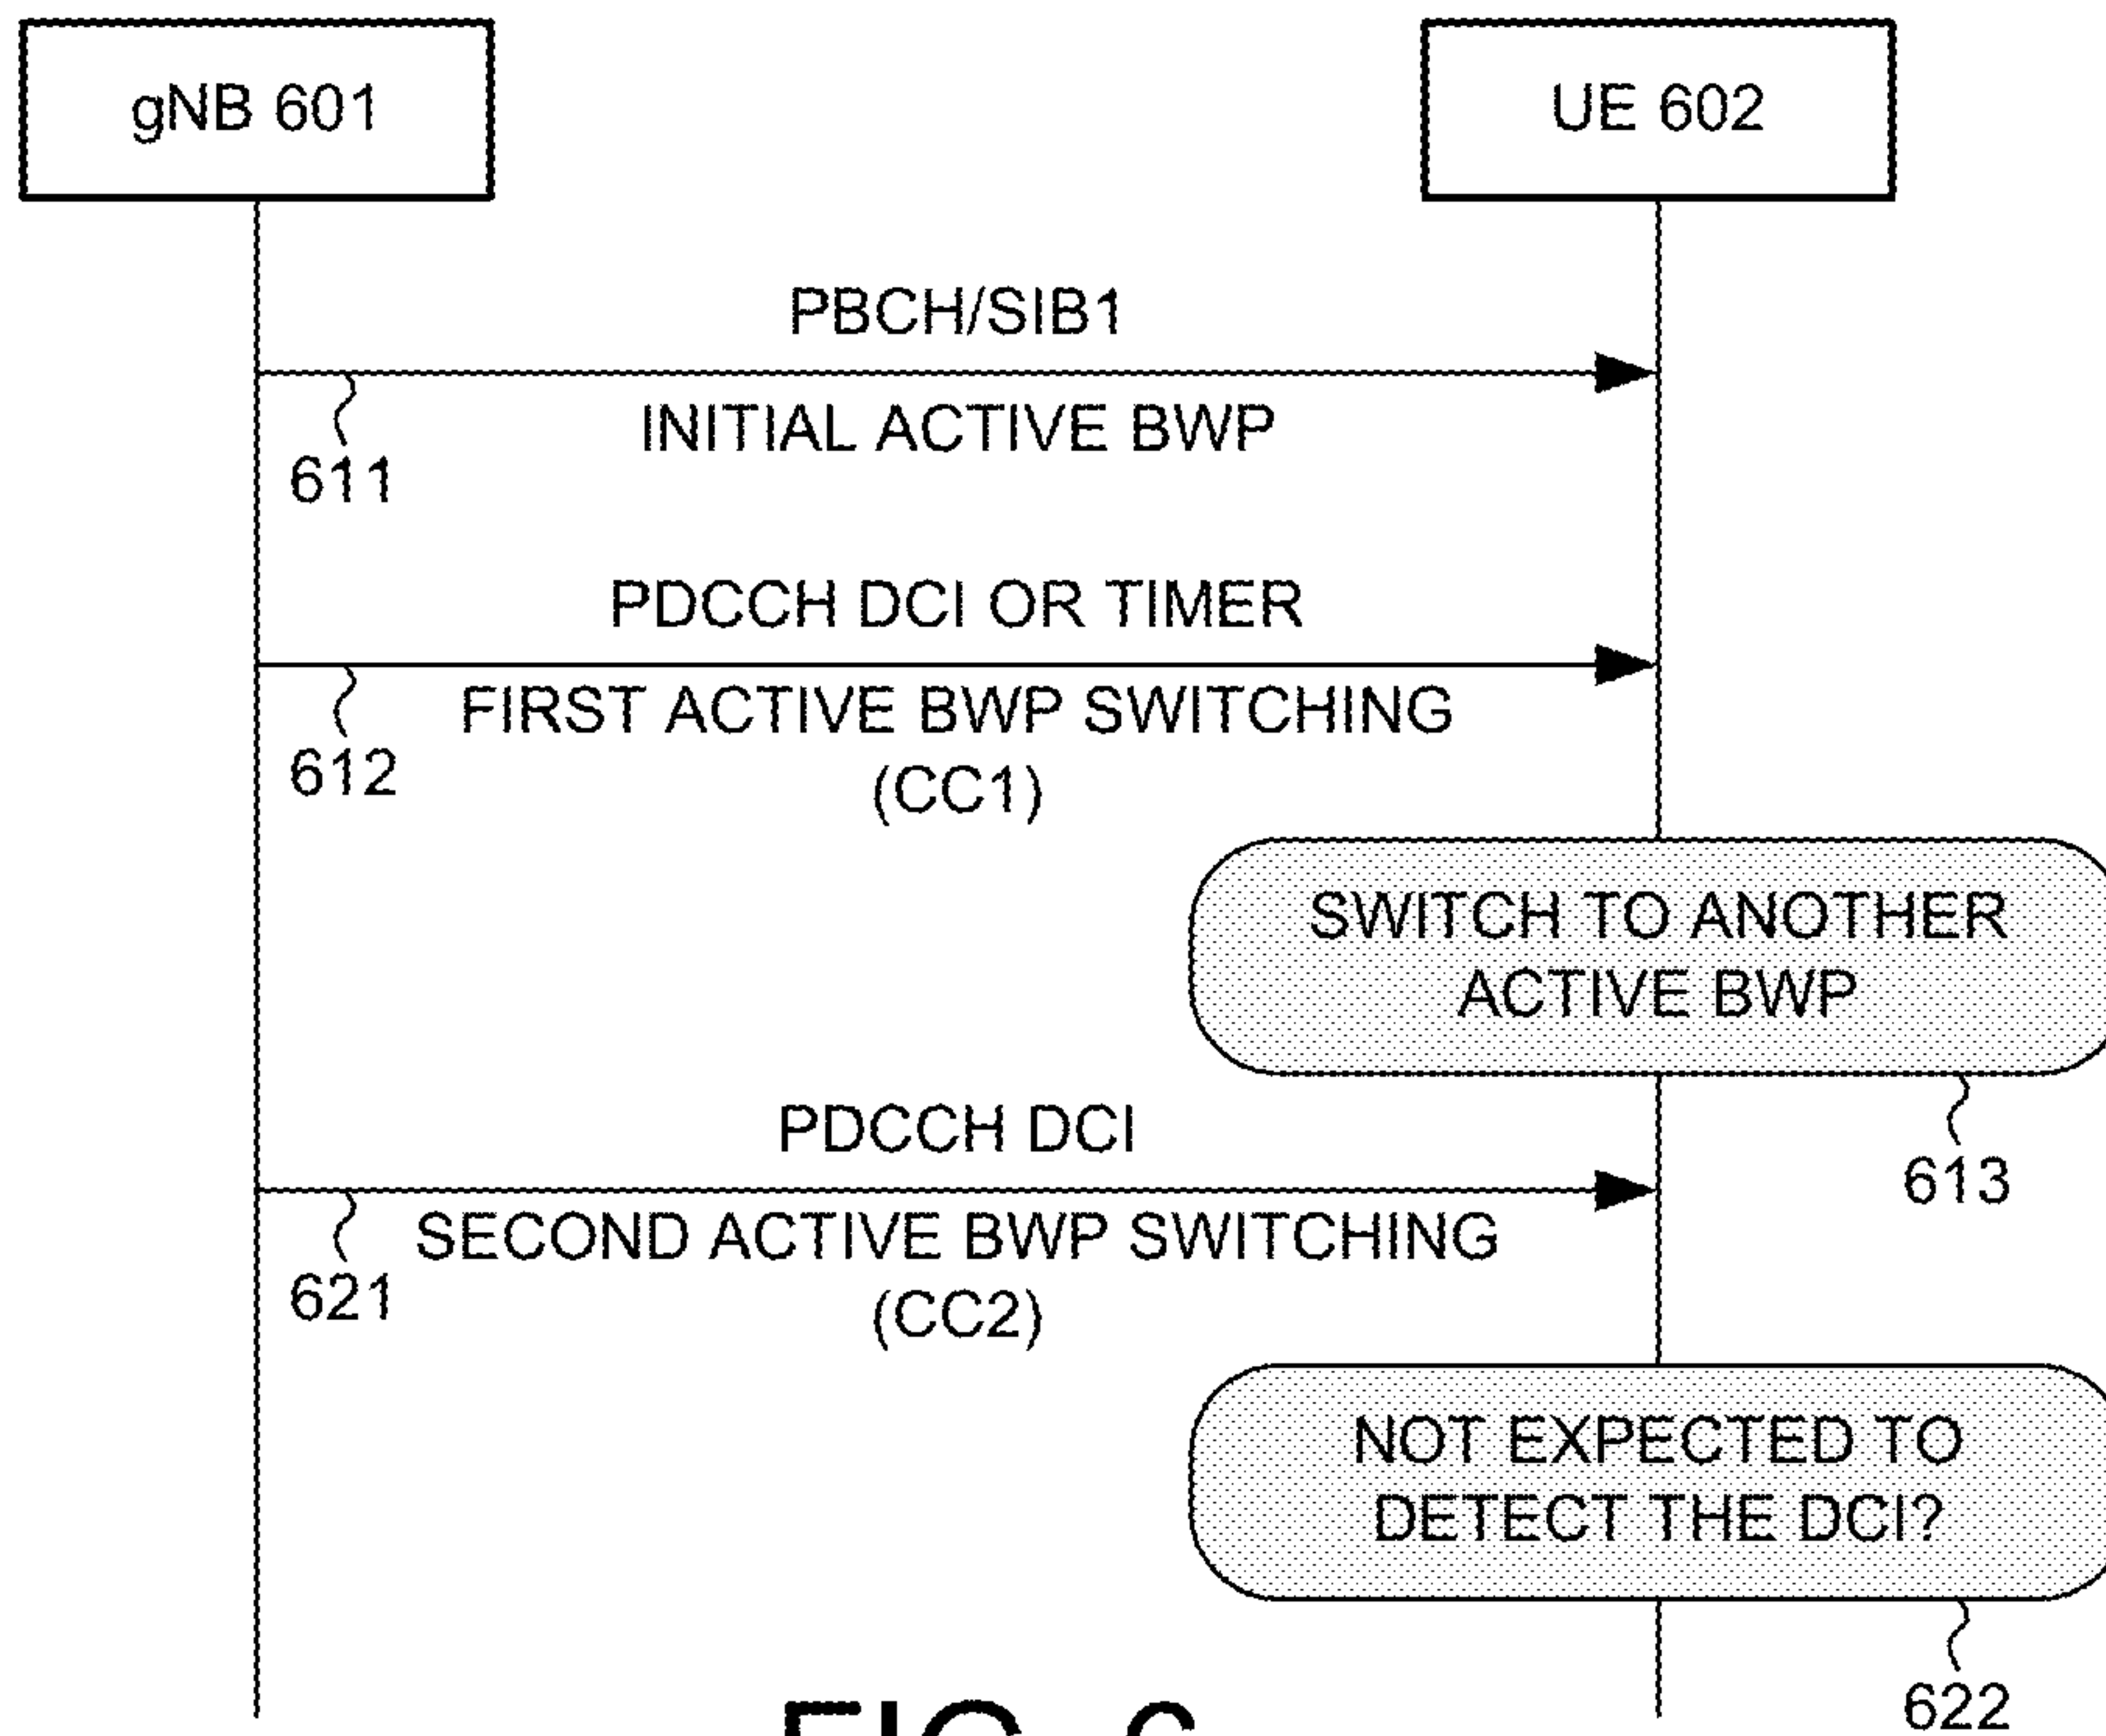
gNB 601

UE 602

PBCH/SIB1

INITIAL ACTIVE BWP

611

PDCCH DCI OR TIMER

FIRST ACTIVE BWP SWITCHING (CC1)

612

SWITCH TO ANOTHER ACTIVE BWP

613

PDCCH DCI

SECOND ACTIVE BWP SWITCHING (CC2)

621

NOT EXPECTED TO DETECT THE DCI?

622

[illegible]